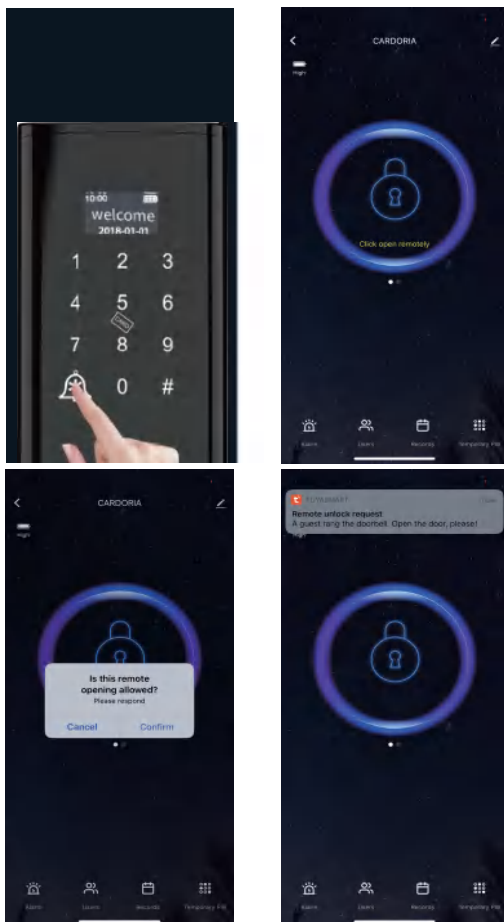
10:00
welcome
2018-01-01
1 2 3
4 5 6
7 8 9
0 #

CARDORIA
High
Click open remotely
Alarm
Users
Records
Temporary PW

CARDORIA
High
Is this remote opening allowed?
Please respond
Cancel
Confirm
Alarm
Users
Records
Temporary PW

TUYASMART
Close
Remote unlock request
A guest rang the doorbell. Open the door, please!
High
Alarm
Users
Records
Temporary PW